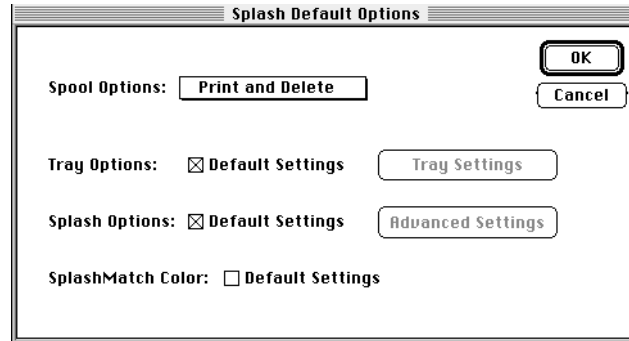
Splash Default Options

OK

Cancel

Spool Options: Print and Delete

Tray Options: ☒ Default Settings Tray Settings

Splash Options: ☒ Default Settings Advanced Settings

SplashMatch Color: ☐ Default Settings